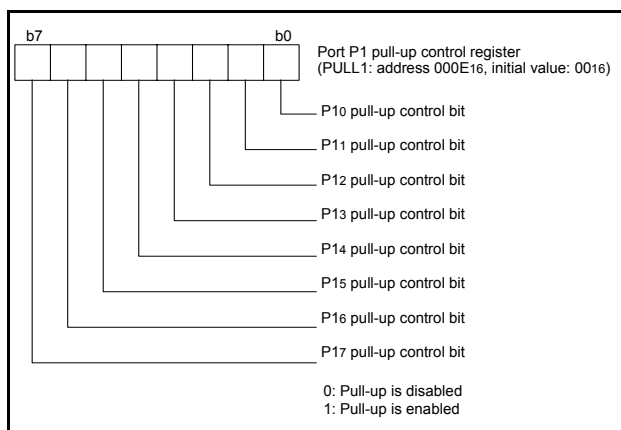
b7

b0

Port P1 pull-up control register
(PULL1: address $000E_{16}$, initial value: $00_{16}$)

$P1_0$ pull-up control bit

$P1_1$ pull-up control bit

$P1_2$ pull-up control bit

$P1_3$ pull-up control bit

$P1_4$ pull-up control bit

$P1_5$ pull-up control bit

$P1_6$ pull-up control bit

$P1_7$ pull-up control bit

0: Pull-up is disabled
1: Pull-up is enabled